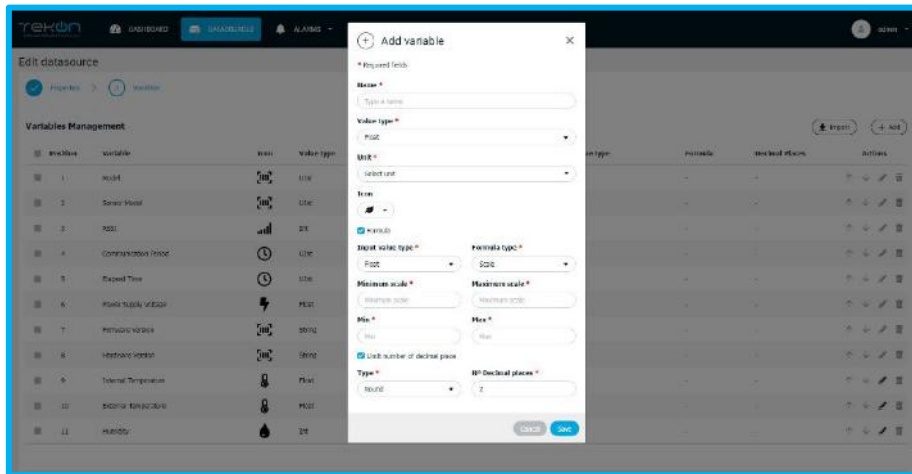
Tekon

DASHBOARD

DATASOURCES

ALARMS

admin

Edit datasource

Properties > Variables

Variables Management

Import

+ Add

| Position | Variable | Icon | Value type | Unit type | Formula | Decimal Places | Actions |
|---|---|---|---|---|---|---|---|
| 1 | Model | | Uint | | - | - | |
| 2 | Sensor Model | | Uint | | - | - | |
| 3 | RSSI | | Int | | - | - | |
| 4 | Communication Period | | Uint | | - | - | |
| 5 | Elapsed Time | | Uint | | - | - | |
| 6 | Power Supply Voltage | | Float | | - | - | |
| 7 | Firmware Version | | String | | - | - | |
| 8 | Hardware Version | | String | | - | - | |
| 9 | Internal Temperature | | Float | | - | - | |
| 10 | External Temperature | | Float | | - | - | |
| 11 | Humidity | | Int | | - | - | |

Add variable

* Required fields

Name *

Type a name

Value type *

Float

Unit *

Select unit

Icon

Formula

Input value type *

Float

Formula type *

Scale

Minimum scale *

Minimum scale

Maximum scale *

Maximum scale

Min *

Min

Max *

Max

Limit number of decimal place

Type *

Round

Nº Decimal places *

2

Cancel

Save